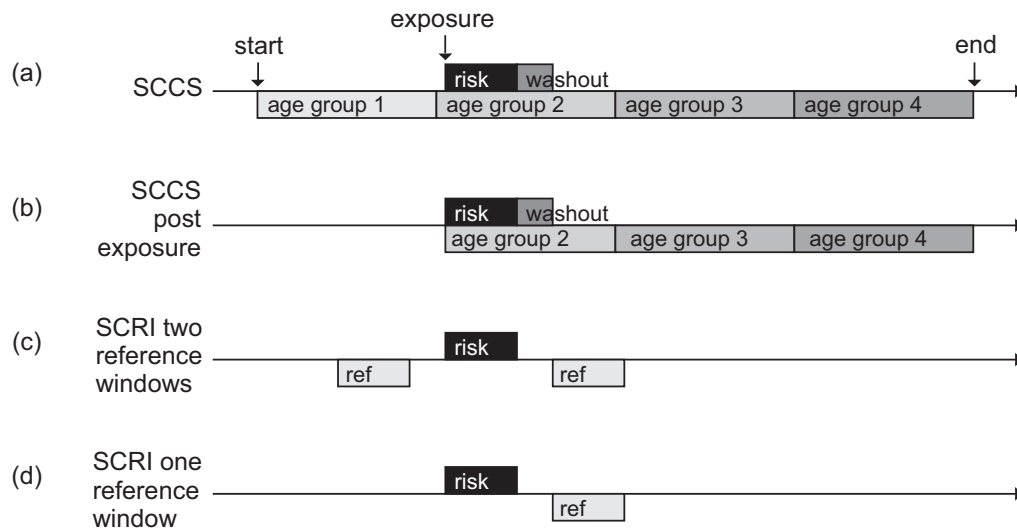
exposure

start

end

(a) SCCS

risk washout

age group 1 age group 2 age group 3 age group 4

(b) SCCS post exposure

risk washout

age group 2 age group 3 age group 4

(c) SCRI two reference windows

risk

ref ref

(d) SCRI one reference window

risk

ref